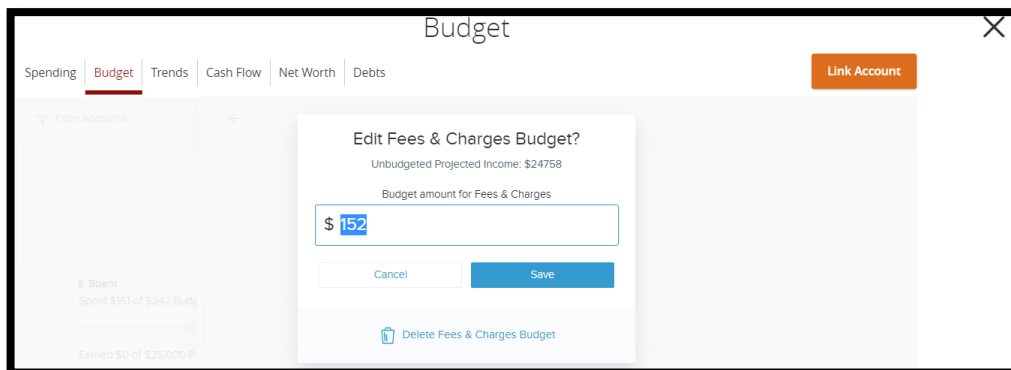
Budget

Spending | Budget | Trends | Cash Flow | Net Worth | Debts

Link Account

Filter Accounts

Edit Fees & Charges Budget?

Unbudgeted Projected Income: $24758

Budget amount for Fees & Charges

$ 152

Cancel

Save

Spent

Spent $161 of $242 Budg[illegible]

Earned $0 of $25,000 P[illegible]

Delete Fees & Charges Budget